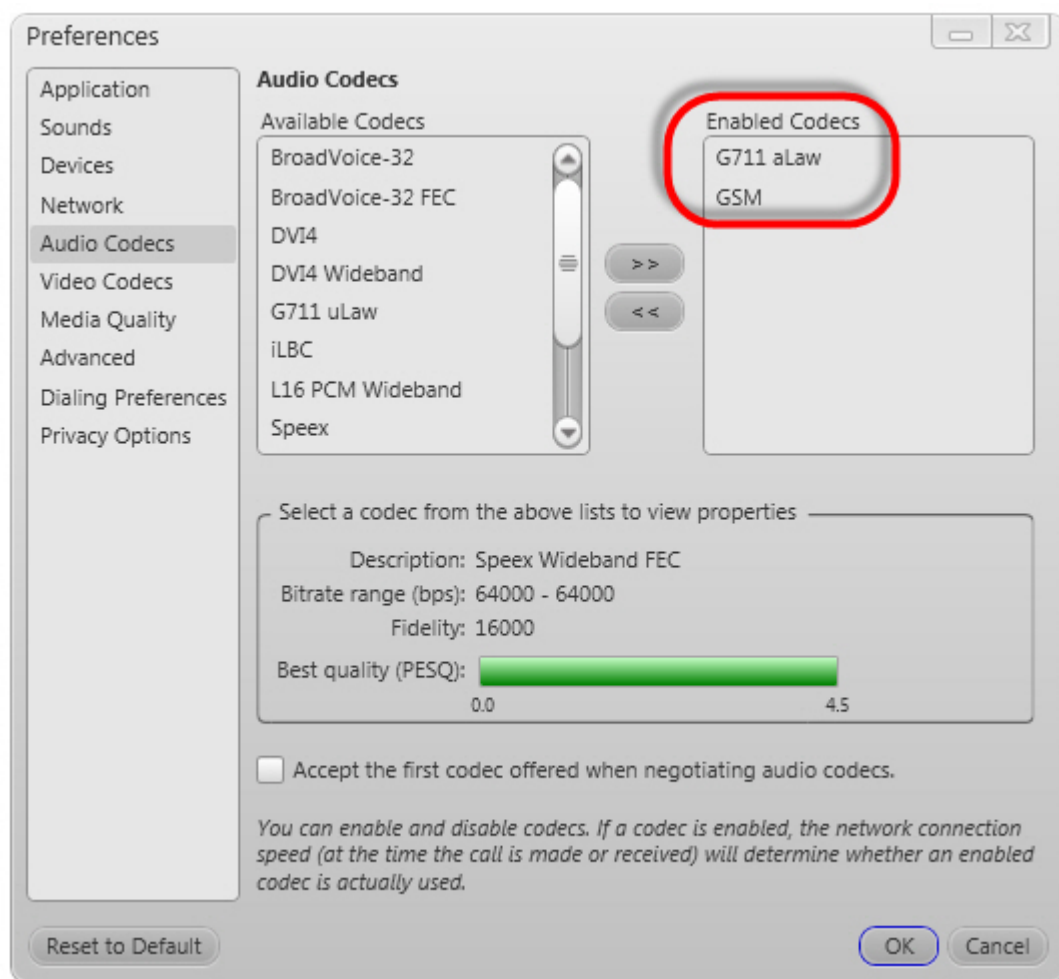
Preferences

Application
Sounds
Devices
Network
Audio Codecs
Video Codecs
Media Quality
Advanced
Dialing Preferences
Privacy Options

Audio Codecs

Available Codecs
BroadVoice-32
BroadVoice-32 FEC
DVI4
DVI4 Wideband
G711 uLaw
iLBC
L16 PCM Wideband
Speex

>>
<<

Enabled Codecs
G711 aLaw
GSM

Select a codec from the above lists to view properties

Description: Speex Wideband FEC
Bitrate range (bps): 64000 - 64000
Fidelity: 16000
Best quality (PESQ):
0.0
4.5

Accept the first codec offered when negotiating audio codecs.

You can enable and disable codecs. If a codec is enabled, the network connection speed (at the time the call is made or received) will determine whether an enabled codec is actually used.

Reset to Default
OK
Cancel